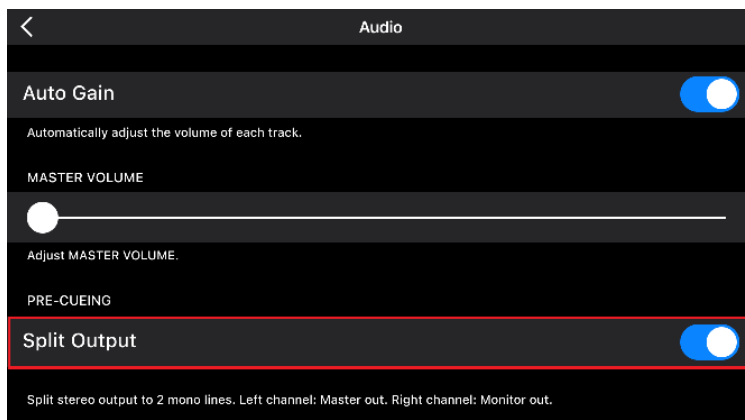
Audio

Auto Gain

Automatically adjust the volume of each track.

MASTER VOLUME

Adjust MASTER VOLUME.

PRE-CUEING

Split Output

Split stereo output to 2 mono lines. Left channel: Master out. Right channel: Monitor out.